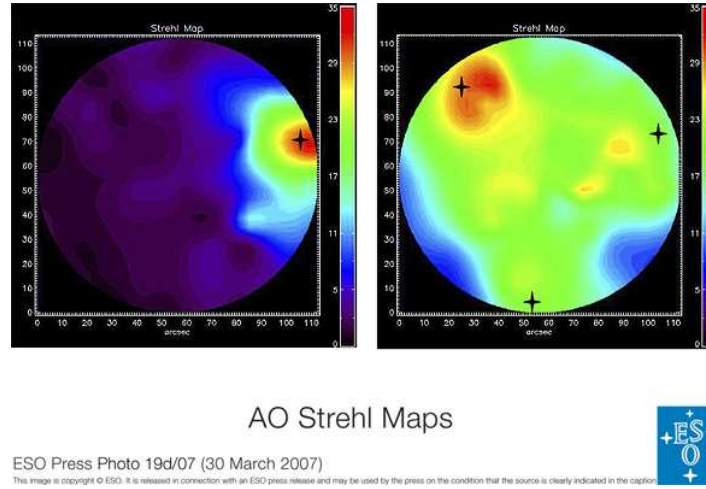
Strehl Map

110
100
90
80
70
60
50
40
30
20
10
0

0 10 20 30 40 50 60 70 80 90 100 110
arcsec

35
29
23
17
11
5
0

Strehl Map

110
100
90
80
70
60
50
40
30
20
10
0

0 10 20 30 40 50 60 70 80 90 100 110
arcsec

35
29
23
17
11
5
0

AO Strehl Maps

ESO Press Photo 19d/07 (30 March 2007)

This image is copyright © ESO. It is released in connection with an ESO press release and may be used by the press on the condition that the source is clearly indicated in the caption.

ESO